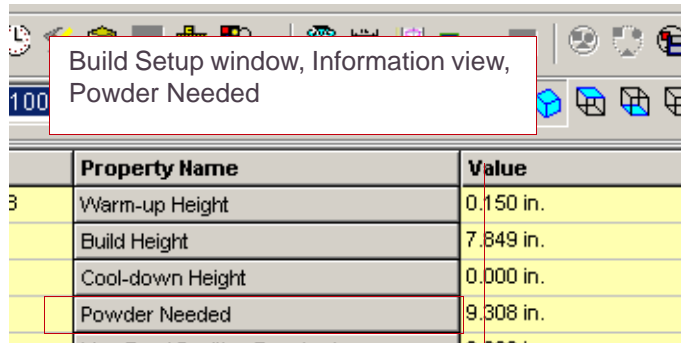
Build Setup window, Information view, Powder Needed

100

| | Property Name | Value |
|---|---|---|
| 3 | Warm-up Height | 0.150 in. |
| | Build Height | 7.849 in. |
| | Cool-down Height | 0.000 in. |
| | Powder Needed | 9.308 in. |
| | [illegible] | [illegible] |